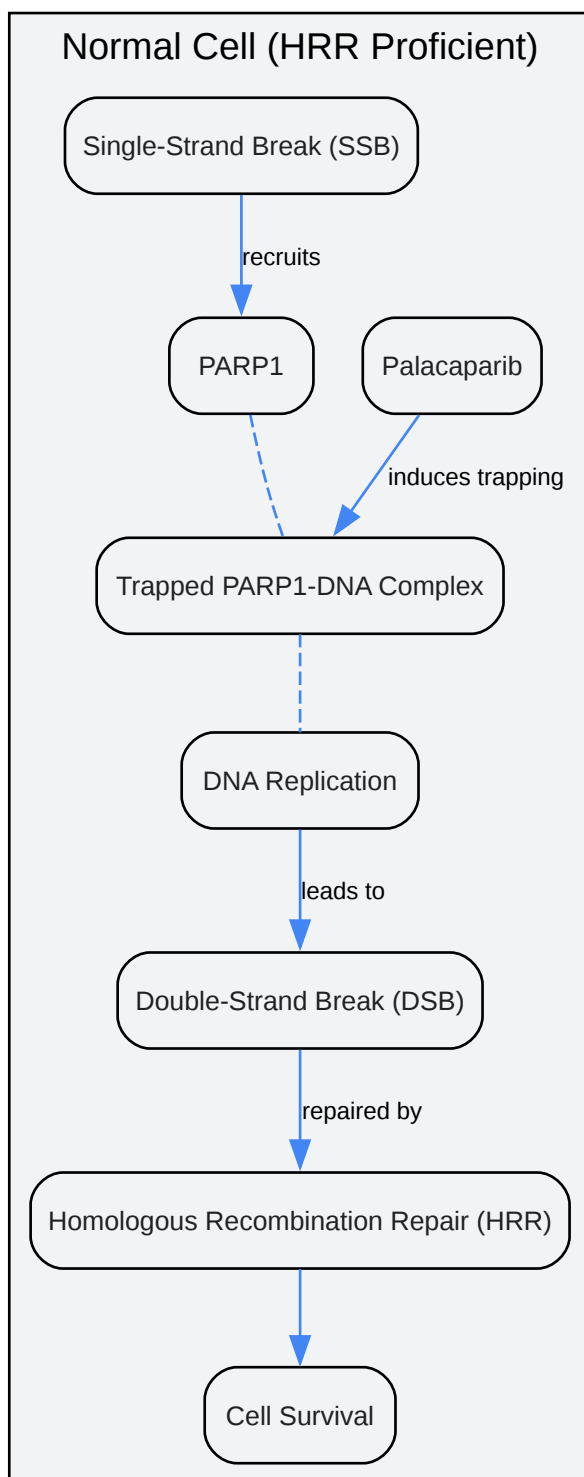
Normal Cell (HRR Proficient)

Single-Strand Break (SSB)

recruits

PARP1

Palacaparib

induces trapping

Trapped PARP1-DNA Complex

DNA Replication

leads to

Double-Strand Break (DSB)

repaired by

Homologous Recombination Repair (HRR)

Cell Survival